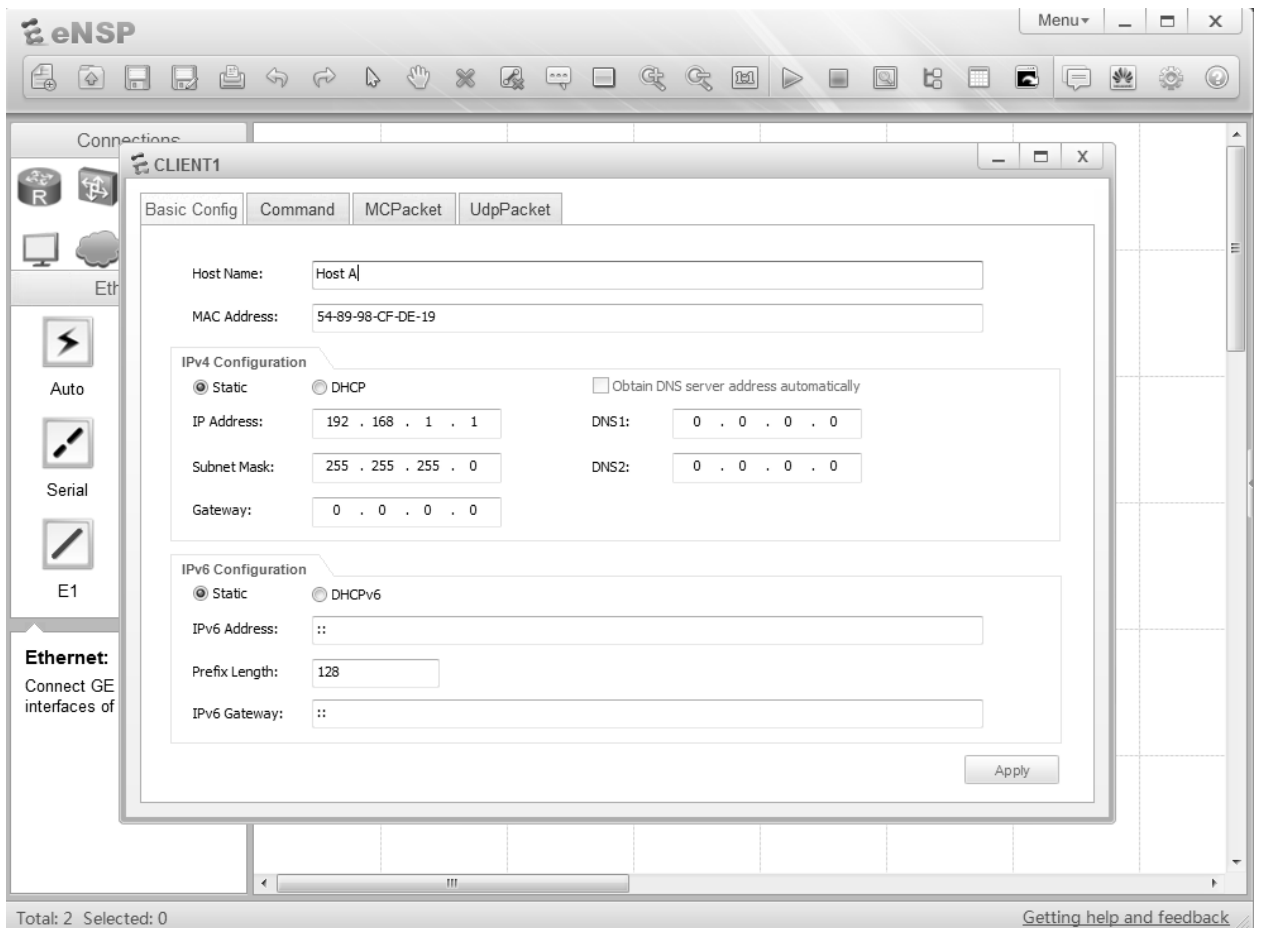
eNSP

Menu

Connections

CLIENT1

Basic Config | Command | MCPacket | UdpPacket

Host Name: Host A

MAC Address: 54-89-98-CF-DE-19

IPv4 Configuration

Static DHCP

Obtain DNS server address automatically

IP Address: 192 . 168 . 1 . 1

DNS1: 0 . 0 . 0 . 0

Subnet Mask: 255 . 255 . 255 . 0

DNS2: 0 . 0 . 0 . 0

Gateway: 0 . 0 . 0 . 0

IPv6 Configuration

Static DHCPv6

IPv6 Address: ::

Prefix Length: 128

IPv6 Gateway: ::

Apply

Eth

Auto

Serial

E1

Ethernet:

Connect GE interfaces of

Total: 2 Selected: 0

Getting help and feedback